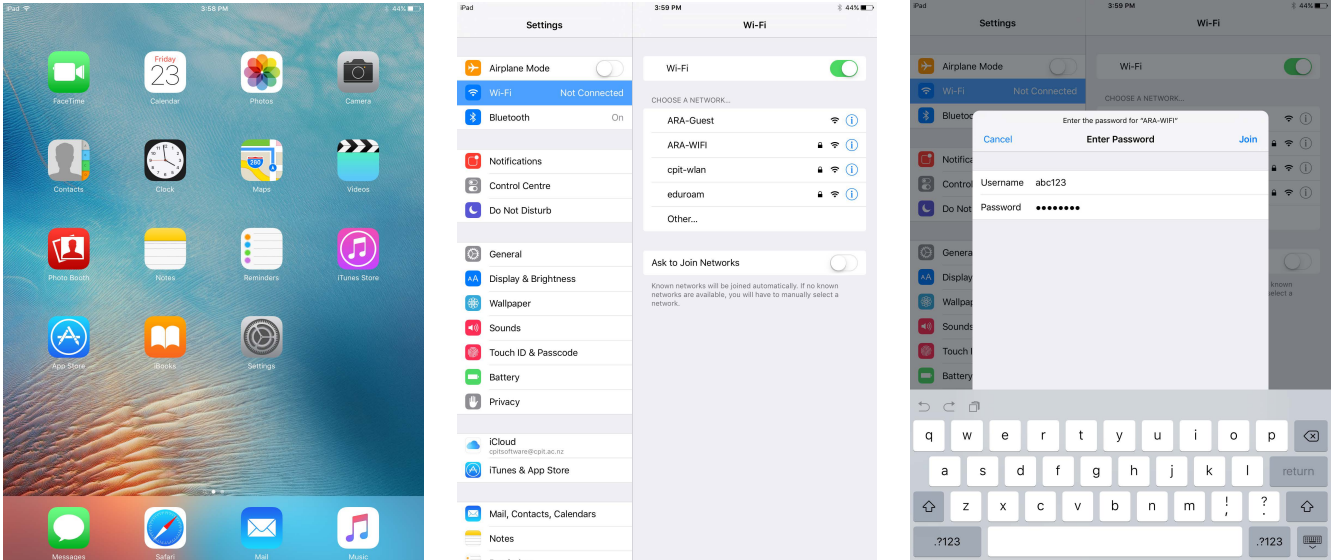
iPad 3:58 PM 44%

Friday 23

FaceTime Calendar Photos Camera

Contacts Clock Maps Videos

280

Photo Booth Notes Reminders iTunes Store

App Store iBooks Settings

Messages Safari Mail Music

iPad 3:59 PM 44%

Settings

Airplane Mode

Wi-Fi Not Connected

Bluetooth On

Notifications

Control Centre

Do Not Disturb

General

Display & Brightness

Wallpaper

Sounds

Touch ID & Passcode

Battery

Privacy

iCloud
cpitsoftware@cpit.ac.nz

iTunes & App Store

Mail, Contacts, Calendars

Notes

Wi-Fi

Wi-Fi

CHOOSE A NETWORK...

ARA-Guest

ARA-WIFI

cpit-wlan

eduroam

Other...

Ask to Join Networks

Known networks will be joined automatically. If no known networks are available, you will have to manually select a network.

iPad 3:59 PM 44%

Settings

Wi-Fi

Airplane Mode

Wi-Fi

Wi-Fi Not Connected

CHOOSE A NETWORK...

Blueto

Notifica

Control

Do Not

Genera

Display

Wallpap

Sounds

Touch I

Battery

Enter the password for "ARA-WIFI"

Cancel Enter Password Join

Username abc123

Password ••••••••

s will be joined automatically. If no known are available, you will have to manually select a

q w e r t y u i o p

a s d f g h j k l return

z x c v b n m ! , ? .

.?123 .?123